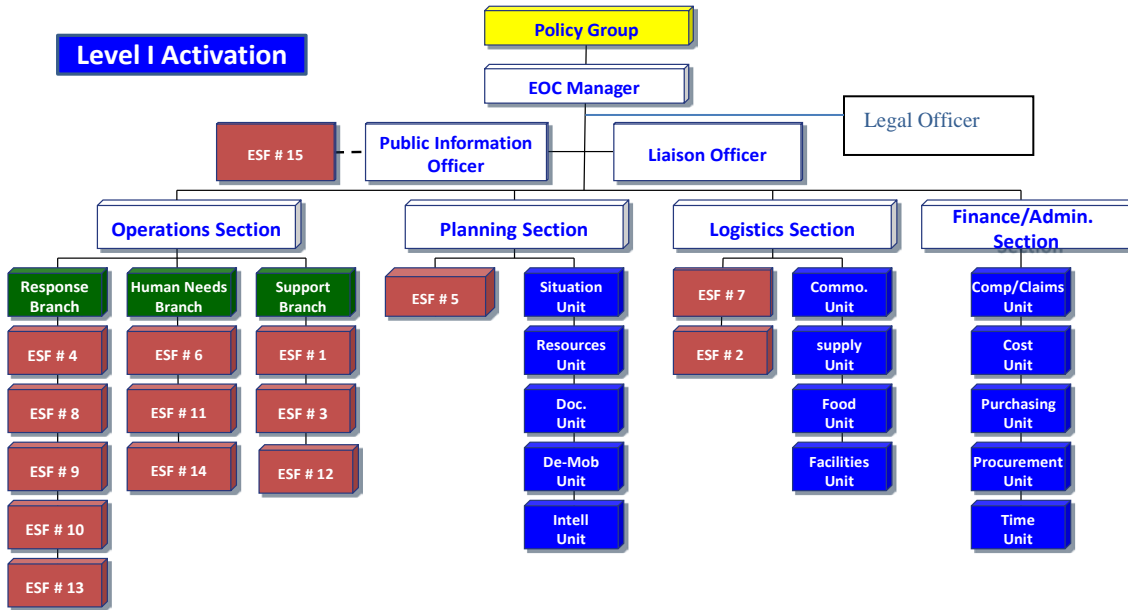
Level I Activation

Policy Group

EOC Manager

Legal Officer

ESF # 15

Public Information Officer

Liaison Officer

Operations Section

Planning Section

Logistics Section

Finance/Admin. Section

Response Branch

Human Needs Branch

Support Branch

ESF # 4

ESF # 8

ESF # 9

ESF # 10

ESF # 13

ESF # 6

ESF # 11

ESF # 14

ESF # 1

ESF # 3

ESF # 12

ESF # 5

Situation Unit

Resources Unit

Doc. Unit

De-Mob Unit

Intell Unit

ESF # 7

ESF # 2

Commo. Unit

supply Unit

Food Unit

Facilities Unit

Comp/Claims Unit

Cost Unit

Purchasing Unit

Procurement Unit

Time Unit